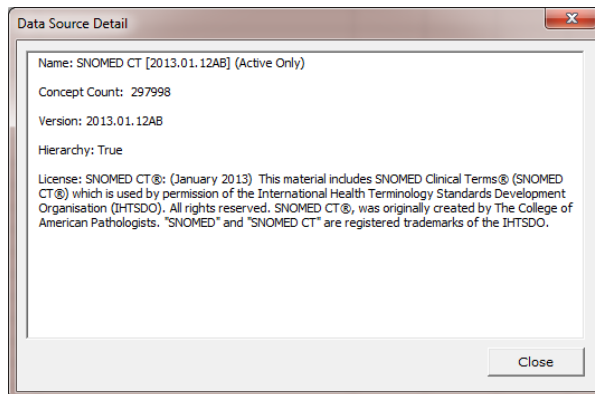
Data Source Detail

Name: SNOMED CT [2013.01.12AB] (Active Only)

Concept Count: 297998

Version: 2013.01.12AB

Hierarchy: True

License: SNOMED CT®: (January 2013) This material includes SNOMED Clinical Terms® (SNOMED CT®) which is used by permission of the International Health Terminology Standards Development Organisation (IHTSDO). All rights reserved. SNOMED CT®, was originally created by The College of American Pathologists. "SNOMED" and "SNOMED CT" are registered trademarks of the IHTSDO.

Close